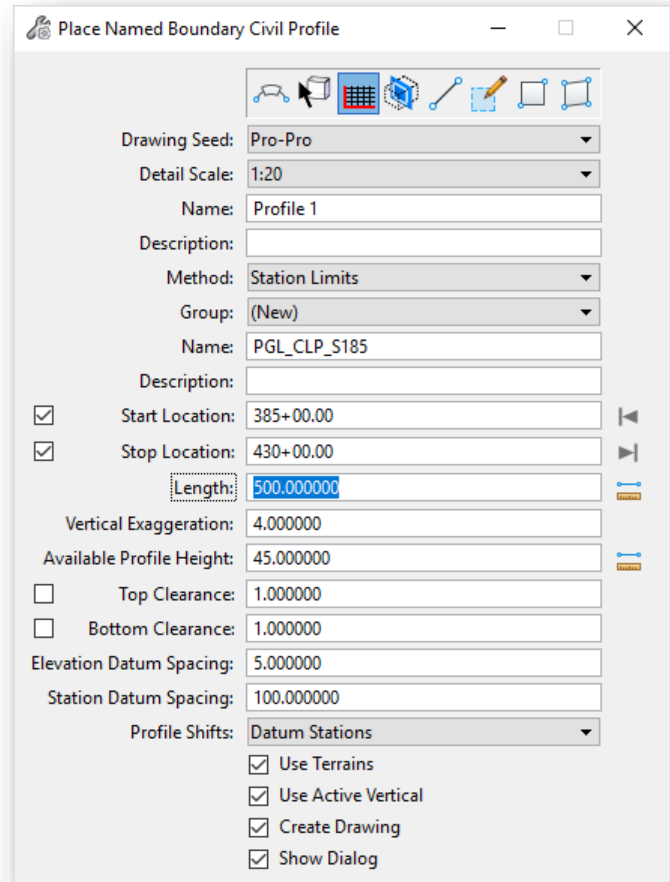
Place Named Boundary Civil Profile

Drawing Seed: Pro-Pro
Detail Scale: 1:20
Name: Profile 1
Description:
Method: Station Limits
Group: (New)
Name: PGL_CLP_S185
Description:
Start Location: 385+00.00
Stop Location: 430+00.00
Length: 500.000000
Vertical Exaggeration: 4.000000
Available Profile Height: 45.000000
Top Clearance: 1.000000
Bottom Clearance: 1.000000
Elevation Datum Spacing: 5.000000
Station Datum Spacing: 100.000000
Profile Shifts: Datum Stations
Use Terrains
Use Active Vertical
Create Drawing
Show Dialog